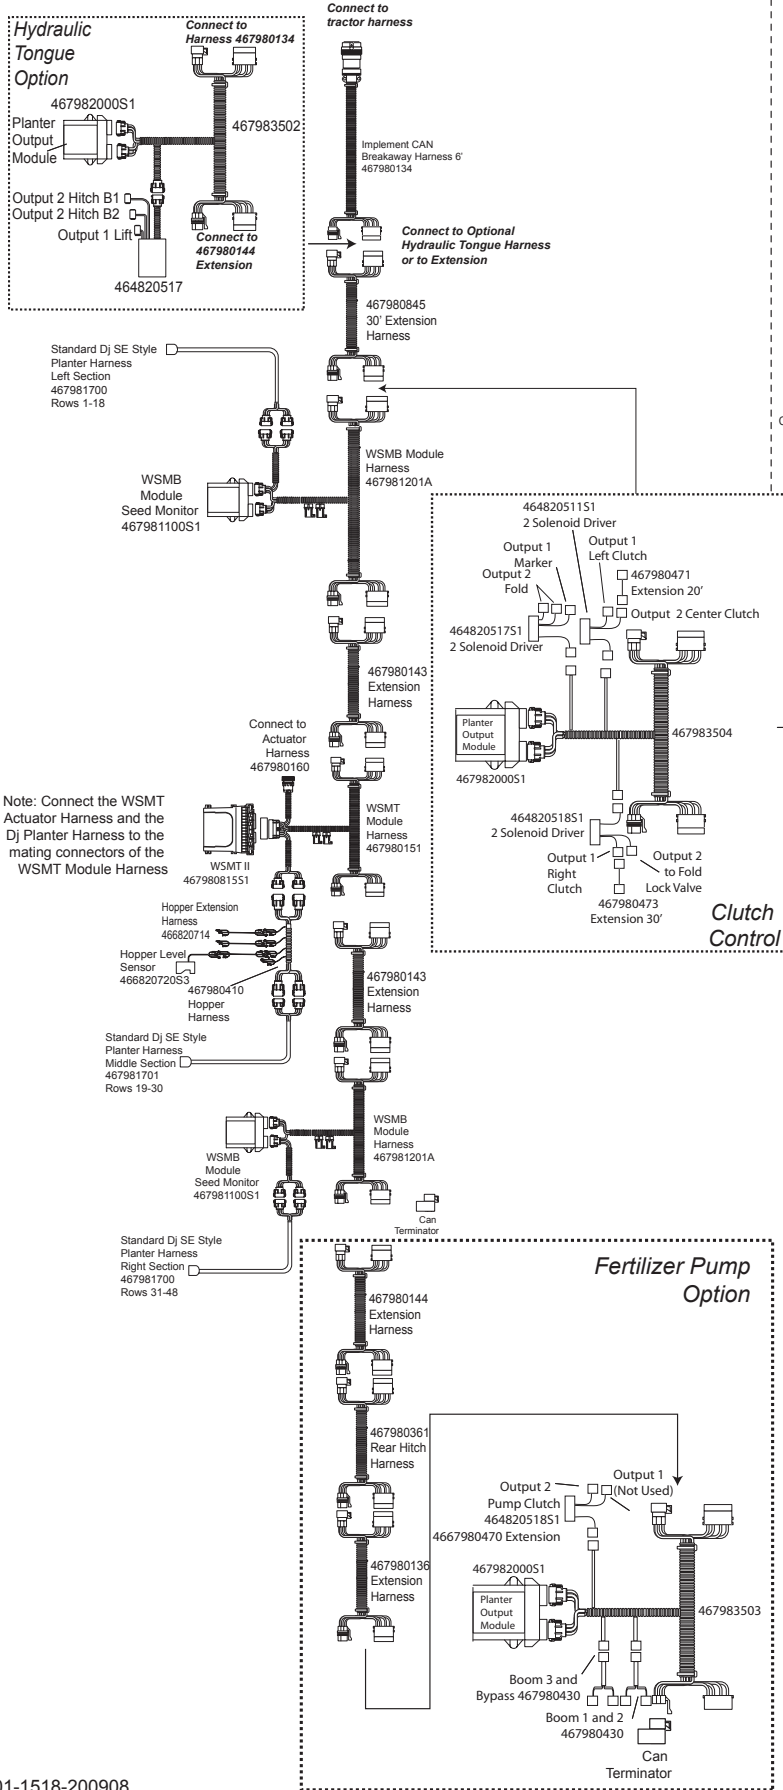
Hydraulic Tongue Option

Connect to Harness 467980134

467982000S1

Planter Output Module

467983502

Output 2 Hitch B1
Output 2 Hitch B2
Output 1 Lift

Connect to 467980144 Extension

464820517

Connect to tractor harness

Implement CAN Breakaway Harness 6'
467980134

Connect to Optional Hydraulic Tongue Harness or to Extension

467980845
30' Extension Harness

Standard Dj SE Style Planter Harness Left Section
467981700
Rows 1-18

WSMB Module Harness
467981201A

WSMB Module Seed Monitor
467981100S1

464820511S1
2 Solenoid Driver

Output 1 Marker
Output 2 Fold
Output 1 Left Clutch
467980471 Extension 20'
Output 2 Center Clutch

464820517S1
2 Solenoid Driver

467980143
Extension Harness

Planter Output Module
467982000S1
467983504

Connect to Actuator Harness
467980160

Note: Connect the WSMT Actuator Harness and the Dj Planter Harness to the mating connectors of the WSMT Module Harness

WSMT II
467980815S1

WSMT Module Harness
467980151

464820518S1
2 Solenoid Driver
Output 1 Right Clutch
Output 2 to Fold Lock Valve
467980473 Extension 30'

Clutch Control

Hopper Extension Harness
466820714

Hopper Level Sensor
466820720S3

467980410 Hopper Harness

467980143
Extension Harness

Standard Dj SE Style Planter Harness Middle Section
467981701
Rows 19-30

WSMB Module Seed Monitor
467981100S1

WSMB Module Harness
467981201A

Can Terminator

Standard Dj SE Style Planter Harness Right Section
467981700
Rows 31-48

Fertilizer Pump Option

467980144
Extension Harness

467980361
Rear Hitch Harness

Output 2
Pump Clutch
464820518S1
4667980470 Extension
Output 1 (Not Used)

467980136
Extension Harness

467982000S1
Planter Output Module
467983503

Boom 3 and Bypass 467980430
Boom 1 and 2
467980430

Can Terminator

01-1518-200908